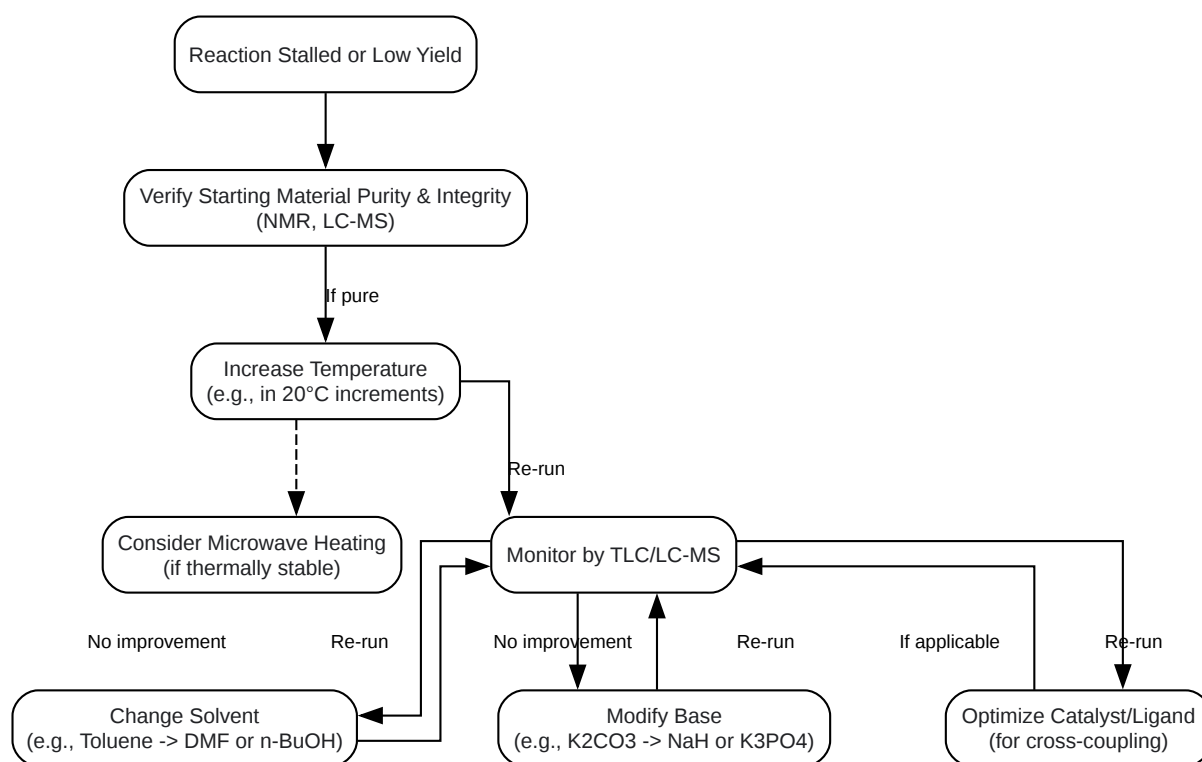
Reaction Stalled or Low Yield

Verify Starting Material Purity & Integrity (NMR, LC-MS)

If pure

Increase Temperature (e.g., in 20°C increments)

Re-run

Consider Microwave Heating (if thermally stable)

Monitor by TLC/LC-MS

No improvement

Re-run

No improvement

Re-run

If applicable

Re-run

Change Solvent (e.g., Toluene -> DMF or n-BuOH)

Modify Base (e.g., K2CO3 -> NaH or K3PO4)

Optimize Catalyst/Ligand (for cross-coupling)